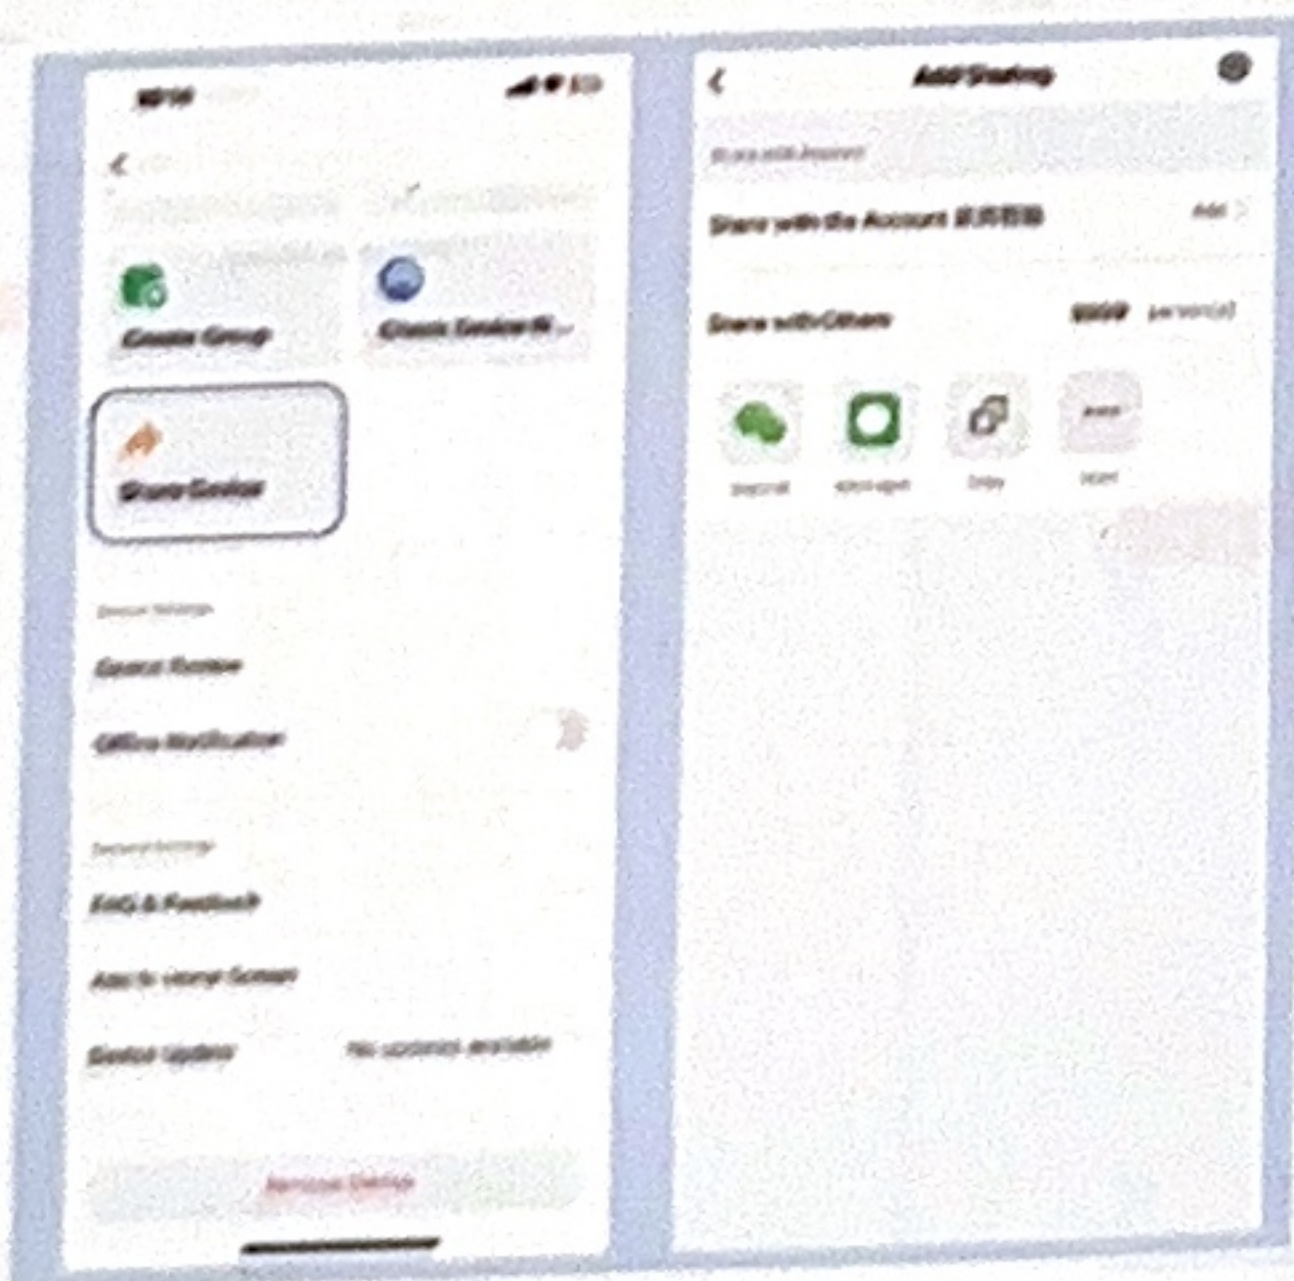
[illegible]

Create Group

Create Device N...

Share Device

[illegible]

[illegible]

Offline Notification

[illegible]

FAQ & Feedback

Add to Home Screen

Device Update

No updates available

Remove Device

Add Sharing

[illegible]

Share with the Account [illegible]

Add

Share with Others

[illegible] person(s)

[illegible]

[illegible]

Copy

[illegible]